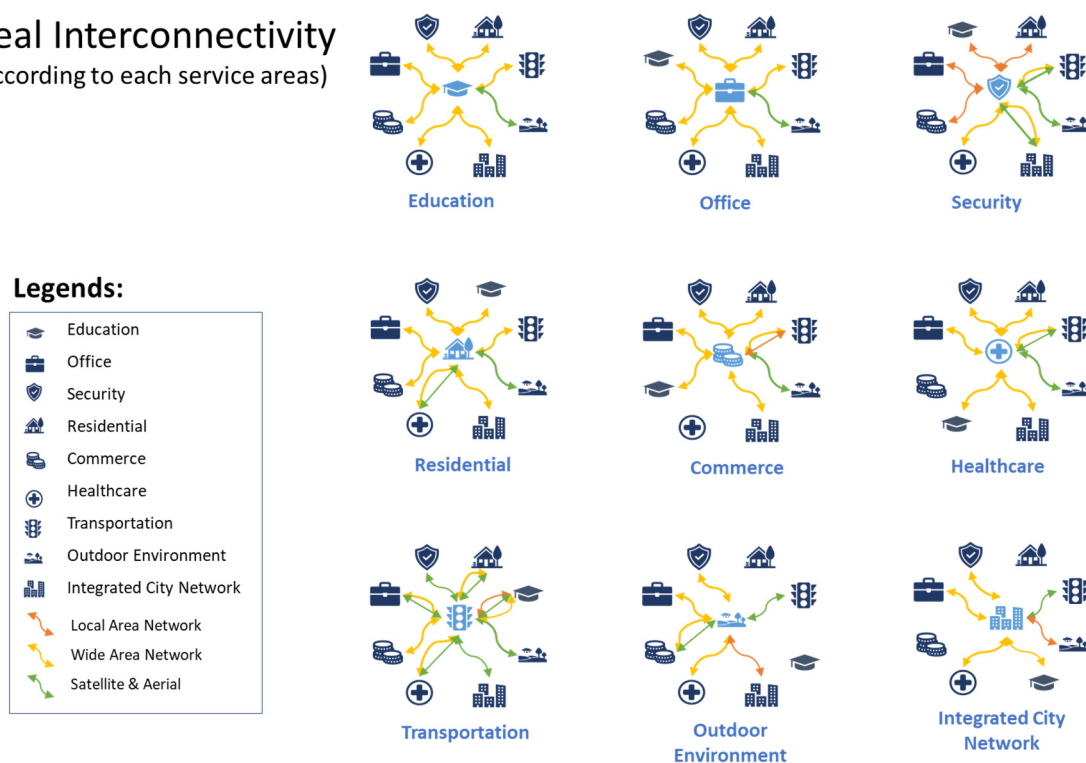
eal Interconnectivity
ccording to each service areas)

Education

Office

Security

Legends:

Education
Office
Security
Residential
Commerce
Healthcare
Transportation
Outdoor Environment
Integrated City Network
Local Area Network
Wide Area Network
Satellite & Aerial

Residential

Commerce

Healthcare

Transportation

Outdoor Environment

Integrated City Network